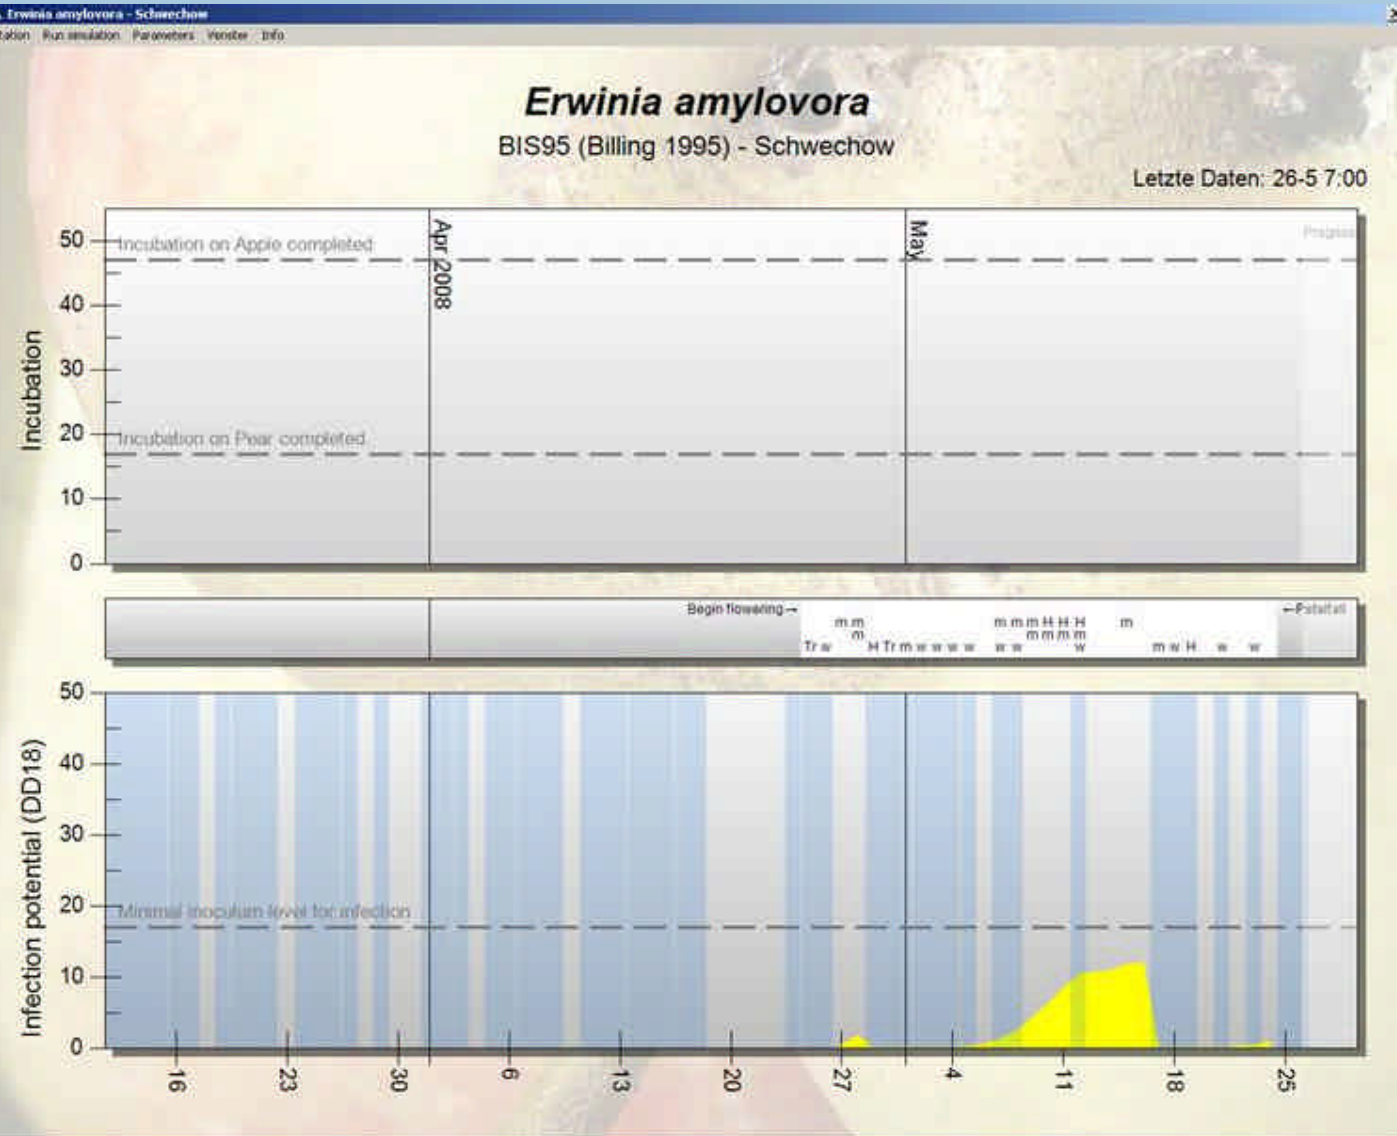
Erwinia amylovora - Schwechow
tation Run simulation Parameters Fenster Info

Erwinia amylovora
BIS95 (Billing 1995) - Schwechow

Letzte Daten: 26-5 7:00

Incubation
50
40
30
20
10
0
Incubation on Apple completed
Incubation on Pear completed
Apr 2008
May
Prognose

Begin flowering→
←Petalfall
m m m
Tr w H Tr m w w w w
m m m H H H m m m m w w w
m
m w H w w

Infection potential (DD18)
50
40
30
20
10
0
Minimal inoculum level for infection

16
23
30
6
13
20
27
4
11
18
25